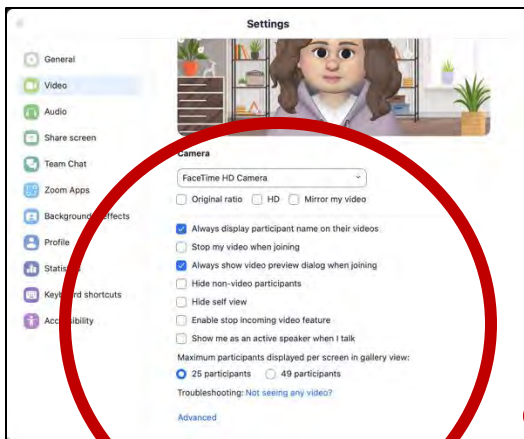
Settings

General
Video
Audio
Share screen
Team Chat
Zoom Apps
Background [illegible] effects
Profile
Statis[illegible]
Key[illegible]rd shortcuts
Acc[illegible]ibility

Camera

FaceTime HD Camera

Original ratio
HD
Mirror my video

Always display participant name on their videos
Stop my video when joining
Always show video preview dialog when joining
Hide non-video participants
Hide self view
Enable stop incoming video feature
Show me as an active speaker when I talk

Maximum participants displayed per screen in gallery view:
25 participants
49 participants

Troubleshooting: Not seeing any video?

Advanced